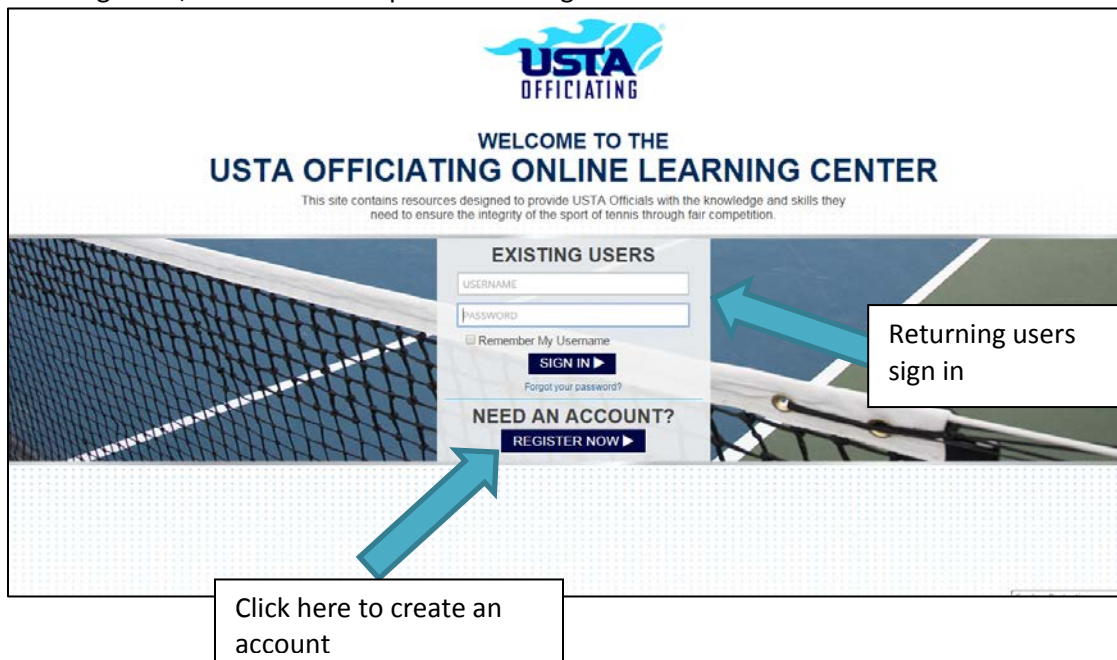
USTA
OFFICIATING

WELCOME TO THE
USTA OFFICIATING ONLINE LEARNING CENTER

This site contains resources designed to provide USTA Officials with the knowledge and skills they need to ensure the integrity of the sport of tennis through fair competition.

EXISTING USERS

USERNAME

PASSWORD

Remember My Username

SIGN IN ▶

Forgot your password?

NEED AN ACCOUNT?

REGISTER NOW ▶

Returning users sign in

Click here to create an account